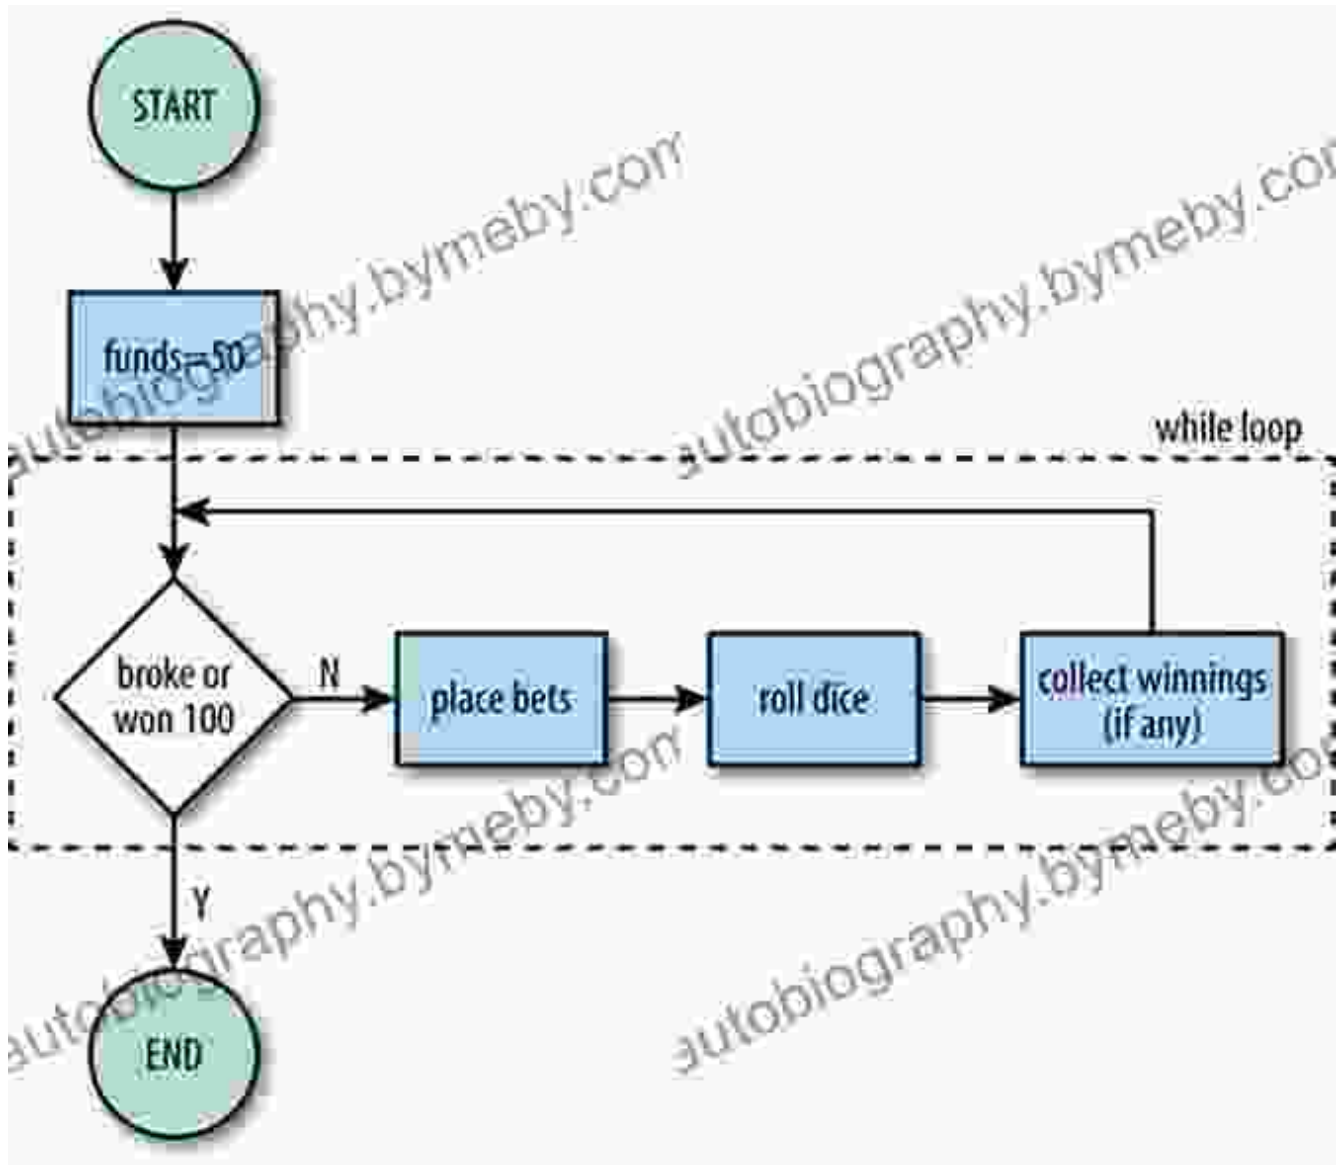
START

funds=50

while loop

broke or won 100

N

place bets

roll dice

collect winnings (if any)

Y

END

autobiography.bymeby.com

autobiography.bymeby.com

autobiography.bymeby.com

autobiography.bymeby.com